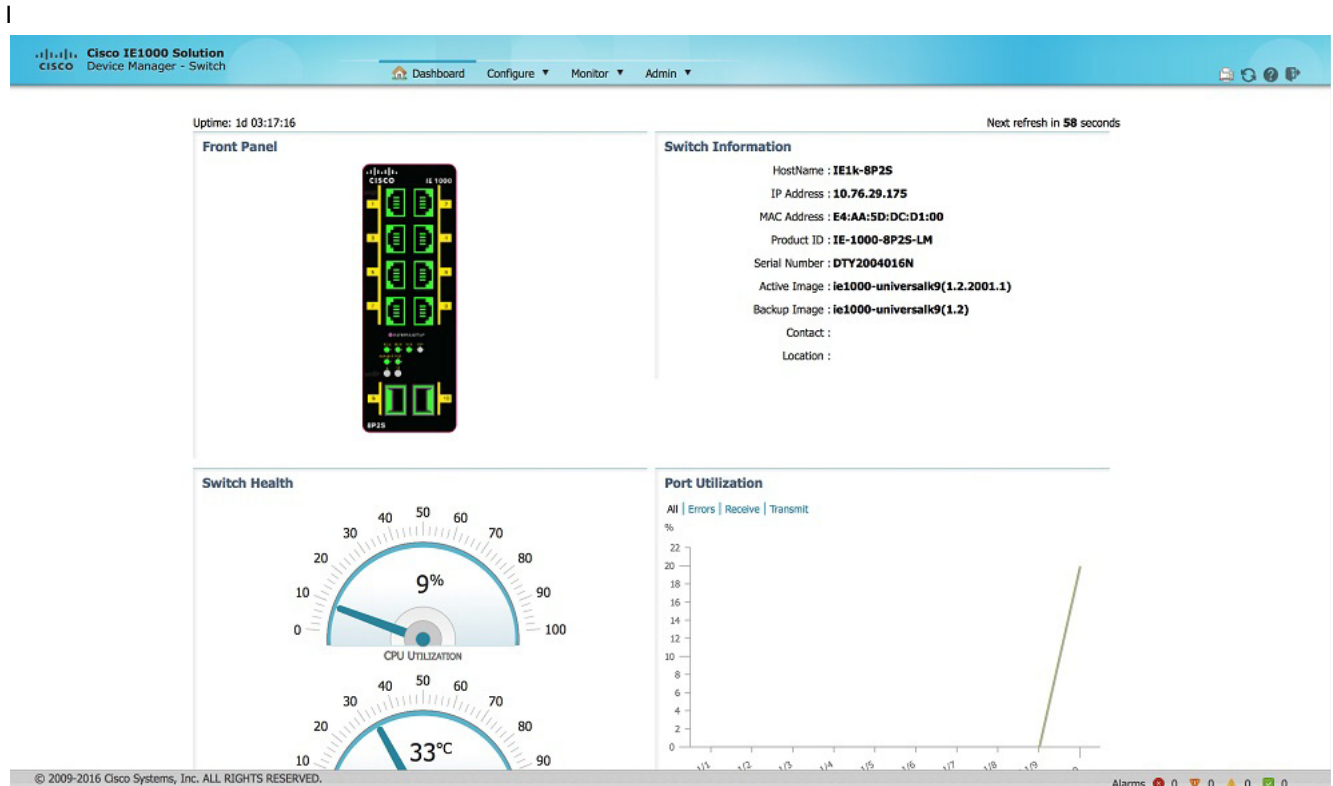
CISCO Cisco IE1000 Solution
Device Manager - Switch

Dashboard Configure ▼ Monitor ▼ Admin ▼

Uptime: 1d 03:17:16

Next refresh in 58 seconds

Front Panel

CISCO IE 1000

8P2S

Switch Information

HostName : IE1k-8P2S
IP Address : 10.76.29.175
MAC Address : E4:AA:5D:DC:D1:00
Product ID : IE-1000-8P2S-LM
Serial Number : DTY2004016N
Active Image : ie1000-universalk9(1.2.2001.1)
Backup Image : ie1000-universalk9(1.2)
Contact :
Location :

Switch Health

0 10 20 30 40 50 60 70 80 90 100
9%
CPU UTILIZATION

10 20 30 40 50 60 70 80 90
33°C

Port Utilization

All | Errors | Receive | Transmit

%
22
20
18
16
14
12
10
8
6
4
2
0

1/1 1/2 1/3 1/4 1/5 1/6 1/7 1/8 1/9 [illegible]

© 2009-2016 Cisco Systems, Inc. ALL RIGHTS RESERVED.

Alarms 0 0 0 0